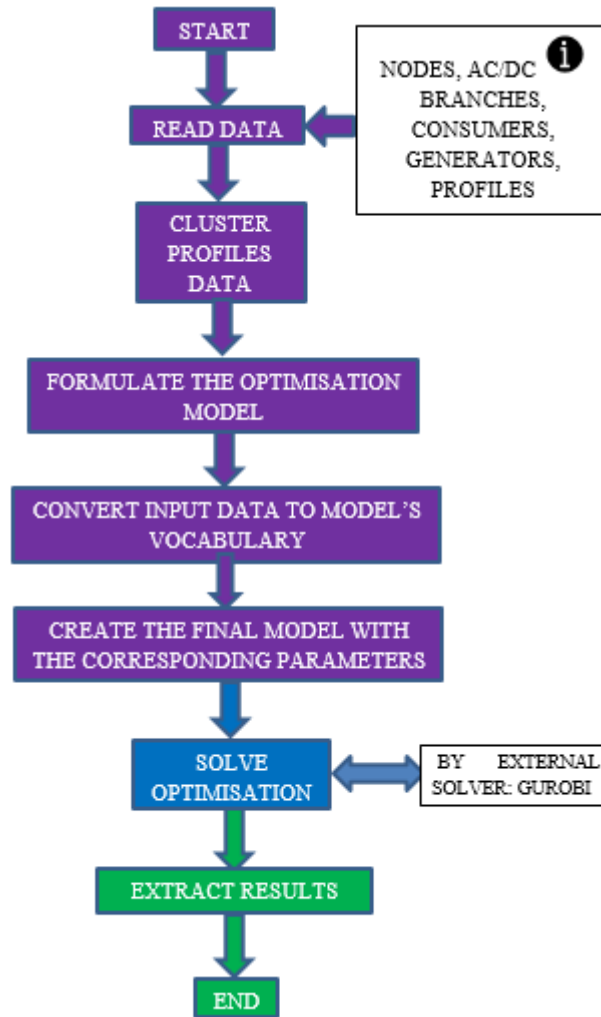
START

NODES, AC/DC BRANCHES, CONSUMERS, GENERATORS, PROFILES

READ DATA

CLUSTER PROFILES DATA

FORMULATE THE OPTIMISATION MODEL

CONVERT INPUT DATA TO MODEL'S VOCABULARY

CREATE THE FINAL MODEL WITH THE CORRESPONDING PARAMETERS

SOLVE OPTIMISATION

BY EXTERNAL SOLVER: GUROBI

EXTRACT RESULTS

END